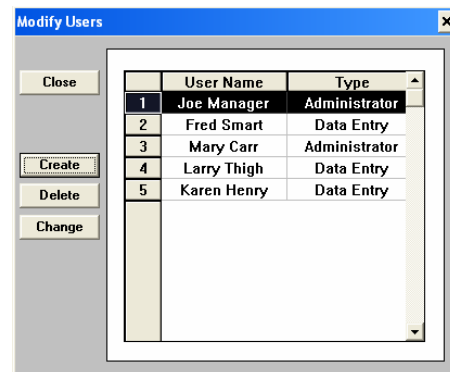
Modify Users

Close

Create

Delete

Change

|  | User Name | Type |
|---|---|---|
| 1 | Joe Manager | Administrator |
| 2 | Fred Smart | Data Entry |
| 3 | Mary Carr | Administrator |
| 4 | Larry Thigh | Data Entry |
| 5 | Karen Henry | Data Entry |